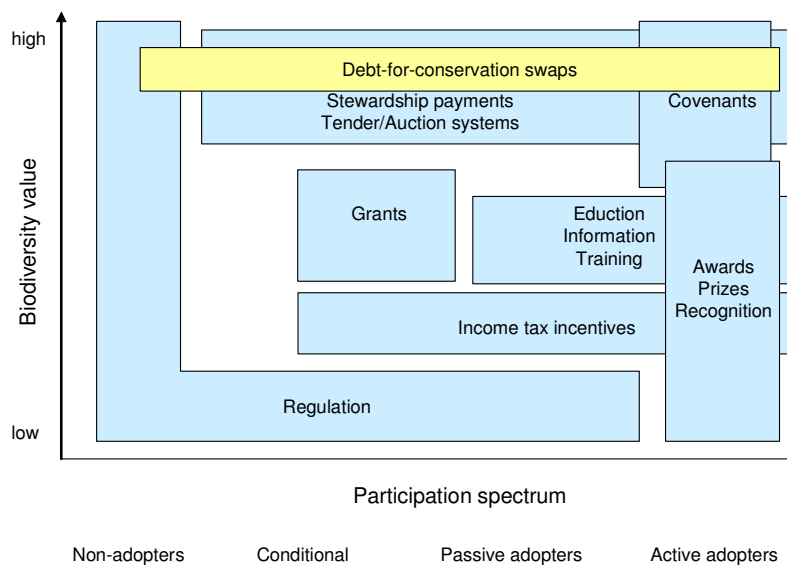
high

low

Biodiversity value

Debt-for-conservation swaps

Stewardship payments
Tender/Auction systems

Covenants

Grants

Eduction
Information
Training

Awards
Prizes
Recognition

Income tax incentives

Regulation

Participation spectrum

Non-adopters Conditional Passive adopters Active adopters